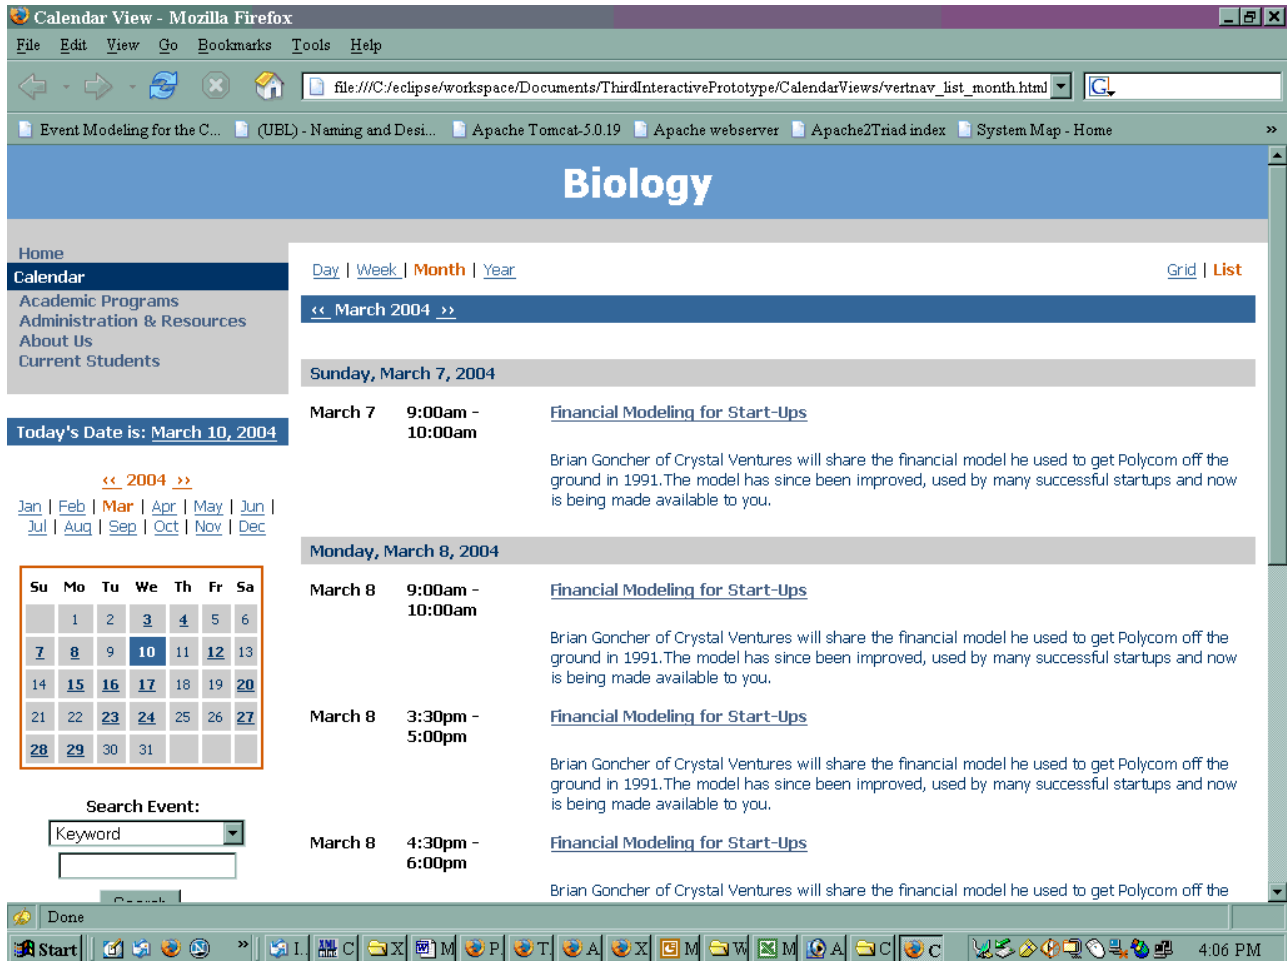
Calendar View - Mozilla Firefox

File Edit View Go Bookmarks Tools Help

file:///C:/eclipse/workspace/Documents/ThirdInteractivePrototype/CalendarViews/vertnav_list_month.html

Event Modeling for the C... (UBL) - Naming and Desi... Apache Tomcat-5.0.19 Apache webserver Apache2Triad index System Map - Home

Biology

Home
Calendar
Academic Programs
Administration & Resources
About Us
Current Students

Today's Date is: March 10, 2004

‹‹ 2004 ››

Jan | Feb | Mar | Apr | May | Jun |
Jul | Aug | Sep | Oct | Nov | Dec

| Su | Mo | Tu | We | Th | Fr | Sa |
|---|---|---|---|---|---|---|
| | 1 | 2 | 3 | 4 | 5 | 6 |
| 7 | 8 | 9 | 10 | 11 | 12 | 13 |
| 14 | 15 | 16 | 17 | 18 | 19 | 20 |
| 21 | 22 | 23 | 24 | 25 | 26 | 27 |
| 28 | 29 | 30 | 31 | | | |

Search Event:
Keyword

Day | Week | Month | Year

Grid | List

‹‹ March 2004 ››

Sunday, March 7, 2004

March 7 9:00am - 10:00am Financial Modeling for Start-Ups

Brian Goncher of Crystal Ventures will share the financial model he used to get Polycom off the ground in 1991.The model has since been improved, used by many successful startups and now is being made available to you.

Monday, March 8, 2004

March 8 9:00am - 10:00am Financial Modeling for Start-Ups

Brian Goncher of Crystal Ventures will share the financial model he used to get Polycom off the ground in 1991.The model has since been improved, used by many successful startups and now is being made available to you.

March 8 3:30pm - 5:00pm Financial Modeling for Start-Ups

Brian Goncher of Crystal Ventures will share the financial model he used to get Polycom off the ground in 1991.The model has since been improved, used by many successful startups and now is being made available to you.

March 8 4:30pm - 6:00pm Financial Modeling for Start-Ups

Brian Goncher of Crystal Ventures will share the financial model he used to get Polycom off the

Done

Start I. C X M P T A X M W M A C C 4:06 PM